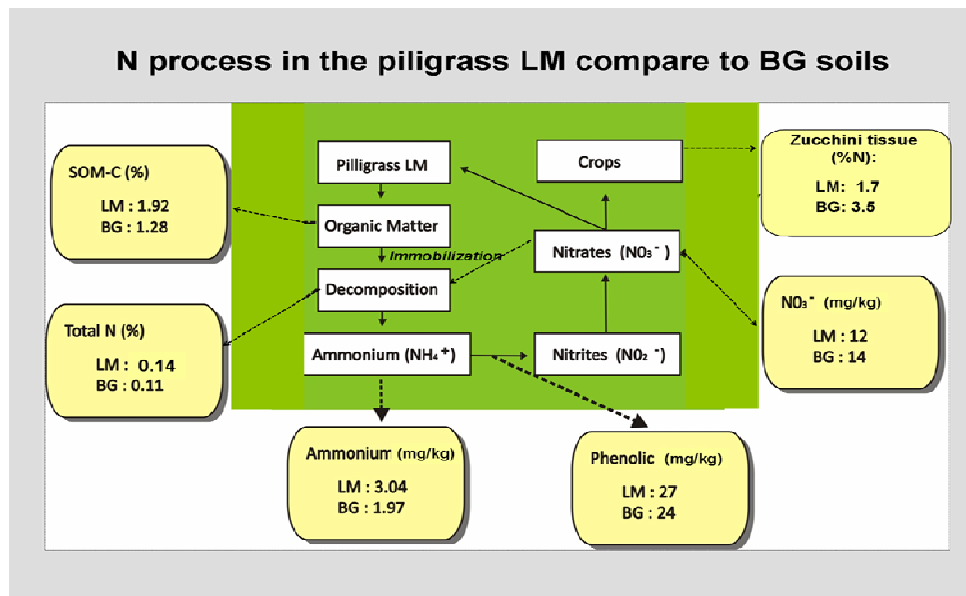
N process in the piligrass LM compare to BG soils

SOM-C (%)
LM : 1.92
BG : 1.28

Pilligrass LM

Organic Matter

Immobilization

Decomposition

Ammonium ($NH_4^+$)

Crops

Nitrates ($N0_3^-$)

Nitrites ($N0_2^-$)

Zucchini tissue (%N):
LM: 1.7
BG: 3.5

Total N (%)
LM : 0.14
BG : 0.11

$N0_3^-$ (mg/kg)
LM : 12
BG : 14

Ammonium (mg/kg)
LM : 3.04
BG : 1.97

Phenolic (mg/kg)
LM : 27
BG : 24